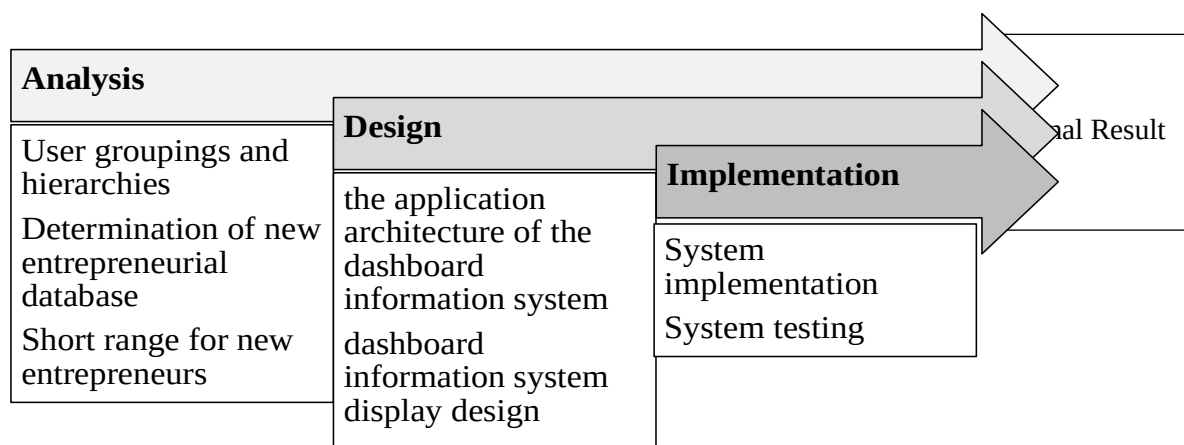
**Analysis**

User groupings and hierarchies

Determination of new entrepreneurial database

Short range for new entrepreneurs

**Design**

the application architecture of the dashboard information system

dashboard information system display design

**Implementation**

System implementation

System testing

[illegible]al Result